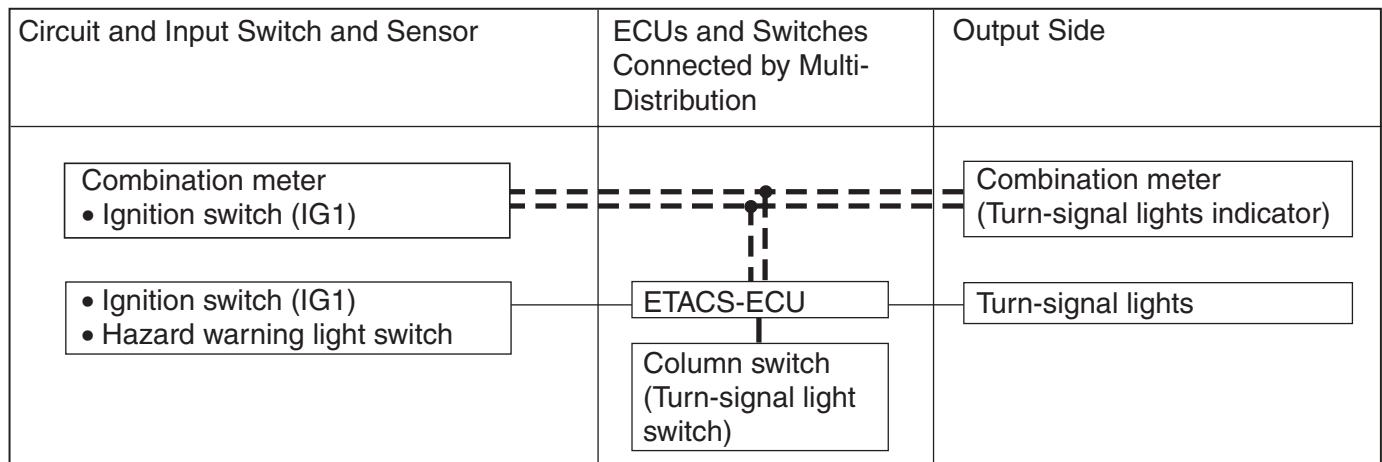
| Circuit and Input Switch and Sensor | ECUs and Switches Connected by Multi-Distribution | Output Side |
|---|---|---|
| Combination meter • Ignition switch (IG1) | | Combination meter (Turn-signal lights indicator) |
| • Ignition switch (IG1) • Hazard warning light switch | ETACS-ECU | Turn-signal lights |
| | Column switch (Turn-signal light switch) | |